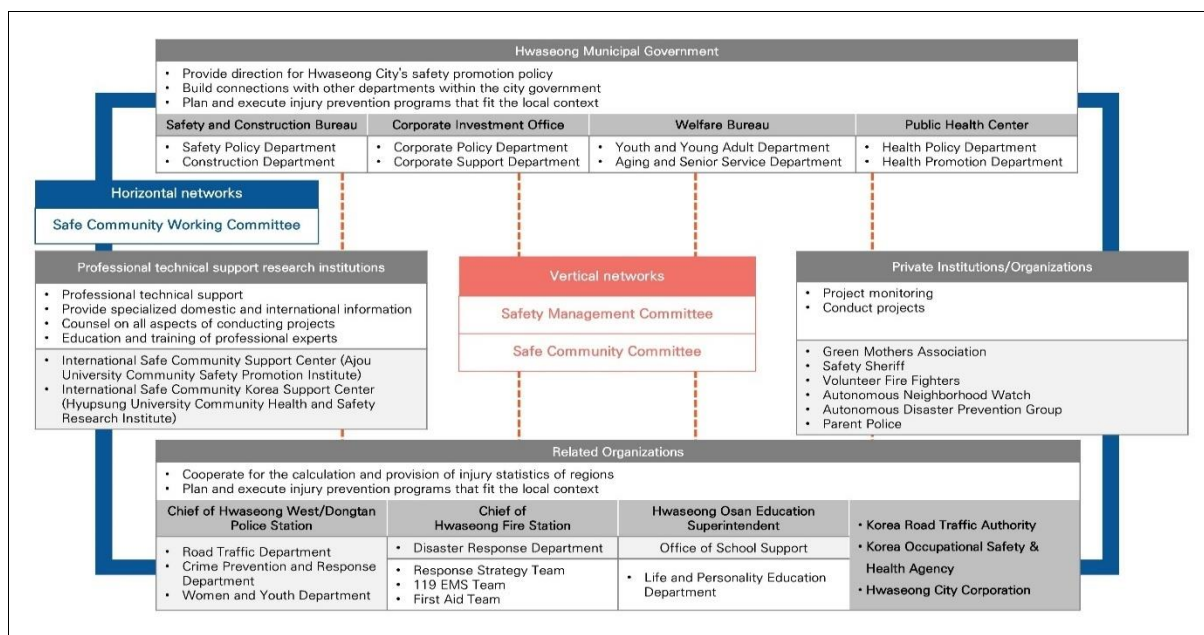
Hwaseong Municipal Government

- Provide direction for Hwaseong City's safety promotion policy
- Build connections with other departments within the city government
- Plan and execute injury prevention programs that fit the local context

| Safety and Construction Bureau | Corporate Investment Office | Welfare Bureau | Public Health Center |
|---|---|---|---|
| • Safety Policy Department • Construction Department | • Corporate Policy Department • Corporate Support Department | • Youth and Young Adult Department • Aging and Senior Service Department | • Health Policy Department • Health Promotion Department |

Horizontal networks

Safe Community Working Committee

Professional technical support research institutions

- Professional technical support
- Provide specialized domestic and international information
- Counsel on all aspects of conducting projects
- Education and training of professional experts

- International Safe Community Support Center (Ajou University Community Safety Promotion Institute)
- International Safe Community Korea Support Center (Hyupsung University Community Health and Safety Research Institute)

Vertical networks

Safety Management Committee

Safe Community Committee

Private Institutions/Organizations

- Project monitoring
- Conduct projects

- Green Mothers Association
- Safety Sheriff
- Volunteer Fire Fighters
- Autonomous Neighborhood Watch
- Autonomous Disaster Prevention Group
- Parent Police

Related Organizations

- Cooperate for the calculation and provision of injury statistics of regions
- Plan and execute injury prevention programs that fit the local context

| Chief of Hwaseong West/Dongtan Police Station | Chief of Hwaseong Fire Station | Hwaseong Osan Education Superintendent | • Korea Road Traffic Authority • Korea Occupational Safety & Health Agency • Hwaseong City Corporation |
|---|---|---|---|
| • Road Traffic Department • Crime Prevention and Response Department • Women and Youth Department | • Disaster Response Department • Response Strategy Team • 119 EMS Team • First Aid Team | Office of School Support • Life and Personality Education Department | |